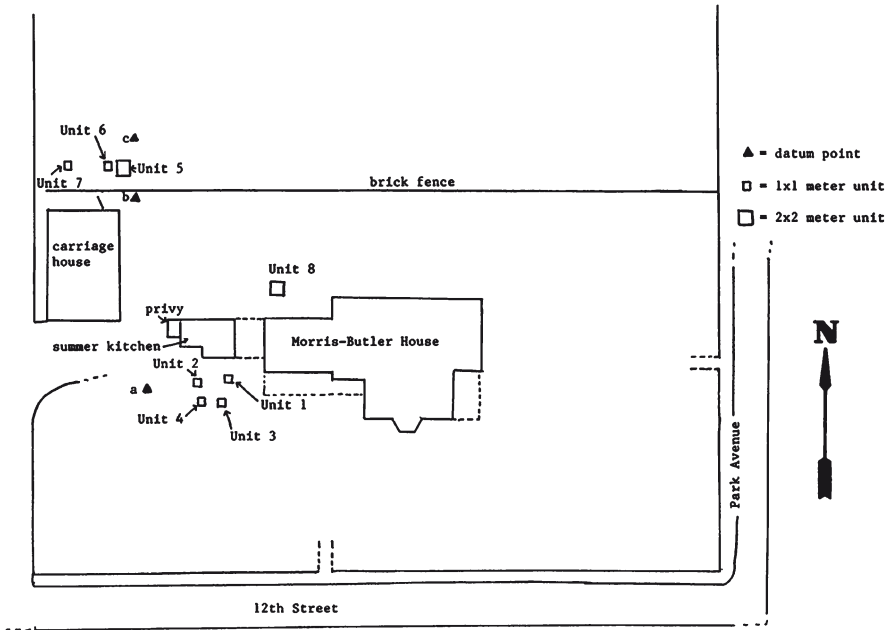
Unit 6
c
Unit 5
Unit 7
b
brick fence
▲ = datum point
□ = 1x1 meter unit
□ = 2x2 meter unit
carriage house
Unit 8
privy
summer kitchen
Morris-Butler House
Unit 2
a
Unit 1
Unit 4
Unit 3
N
Park Avenue
12th Street